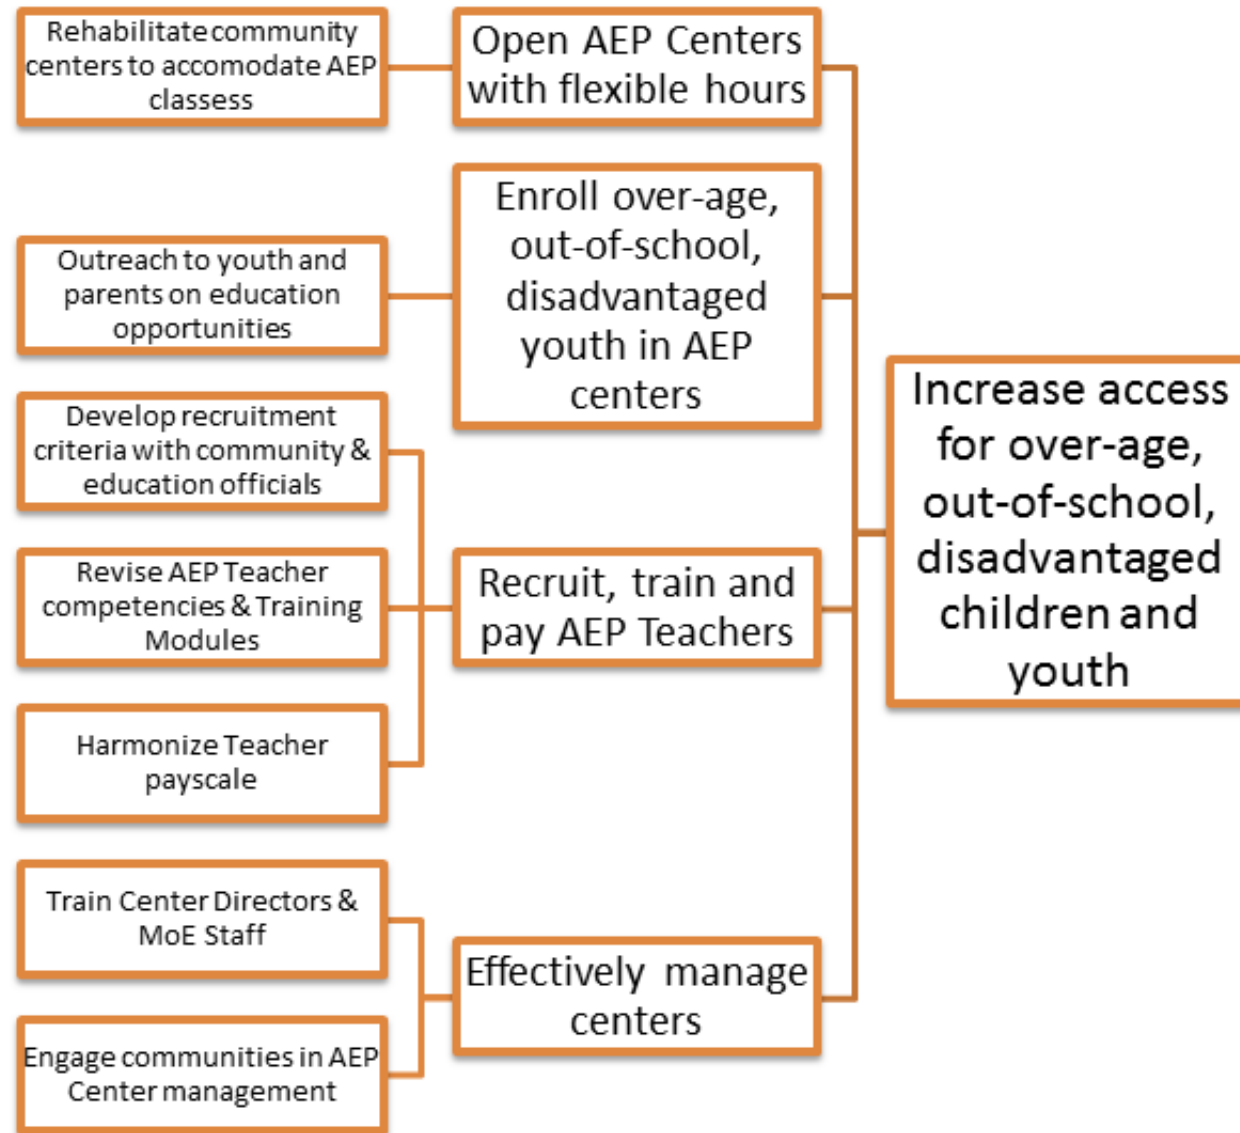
Rehabilitate community centers to accomodate AEP classess

Open AEP Centers with flexible hours

Outreach to youth and parents on education opportunities

Enroll over-age, out-of-school, disadvantaged youth in AEP centers

Increase access for over-age, out-of-school, disadvantaged children and youth

Develop recruitment criteria with community & education officials

Revise AEP Teacher competencies & Training Modules

Recruit, train and pay AEP Teachers

Harmonize Teacher payscale

Train Center Directors & MoE Staff

Effectively manage centers

Engage communities in AEP Center management